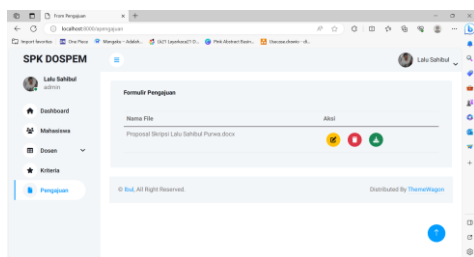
From Pengajuan
localhost:8000/pengajuan
Import favorites | One Place | Mangaka - Adalah... | OLT! Layarkaca21 D... | Pink Akuhart Basin... | Usecase diwarnr - di...

SPK DOSPEM
Lalu Sahibul
admin
Dashboard
Mahasiswa
Dosen
Kriteria
Pengajuan

Lalu Sahibul

Formulir Pengajuan
| Nama File | Aksi |
|---|---|
| Proposal Skripsi Lalu Sahibul Purwa.docx | |

© Ibul, All Right Reserved.
Distributed By ThemeWagon